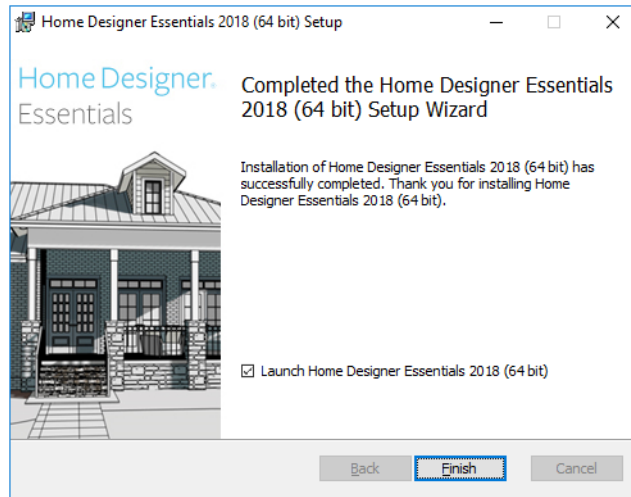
Home Designer Essentials 2018 (64 bit) Setup

Home Designer.
Essentials

Completed the Home Designer Essentials 2018 (64 bit) Setup Wizard

Installation of Home Designer Essentials 2018 (64 bit) has successfully completed. Thank you for installing Home Designer Essentials 2018 (64 bit).

☑ Launch Home Designer Essentials 2018 (64 bit)

Back Finish Cancel